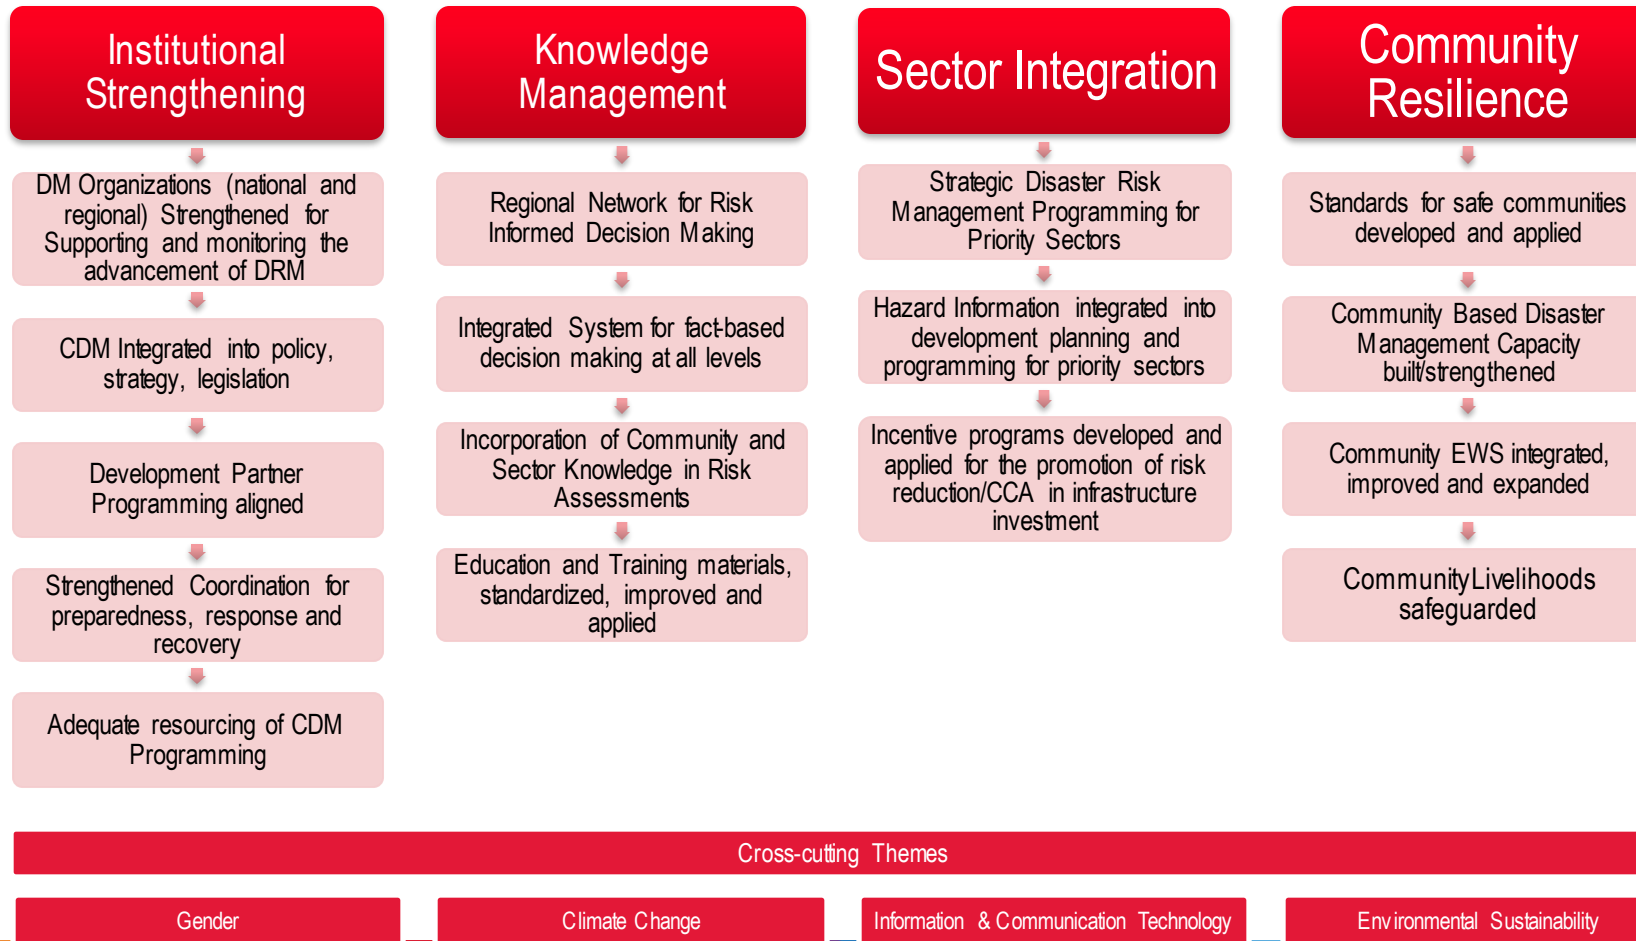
Institutional Strengthening

DM Organizations (national and regional) Strengthened for Supporting and monitoring the advancement of DRM

CDM Integrated into policy, strategy, legislation

Development Partner Programming aligned

Strengthened Coordination for preparedness, response and recovery

Adequate resourcing of CDM Programming

Knowledge Management

Regional Network for Risk Informed Decision Making

Integrated System for fact-based decision making at all levels

Incorporation of Community and Sector Knowledge in Risk Assessments

Education and Training materials, standardized, improved and applied

Sector Integration

Strategic Disaster Risk Management Programming for Priority Sectors

Hazard Information integrated into development planning and programming for priority sectors

Incentive programs developed and applied for the promotion of risk reduction/CCA in infrastructure investment

Community Resilience

Standards for safe communities developed and applied

Community Based Disaster Management Capacity built/strengthened

Community EWS integrated, improved and expanded

Community Livelihoods safeguarded

Cross-cutting Themes

Gender

Climate Change

Information & Communication Technology

Environmental Sustainability